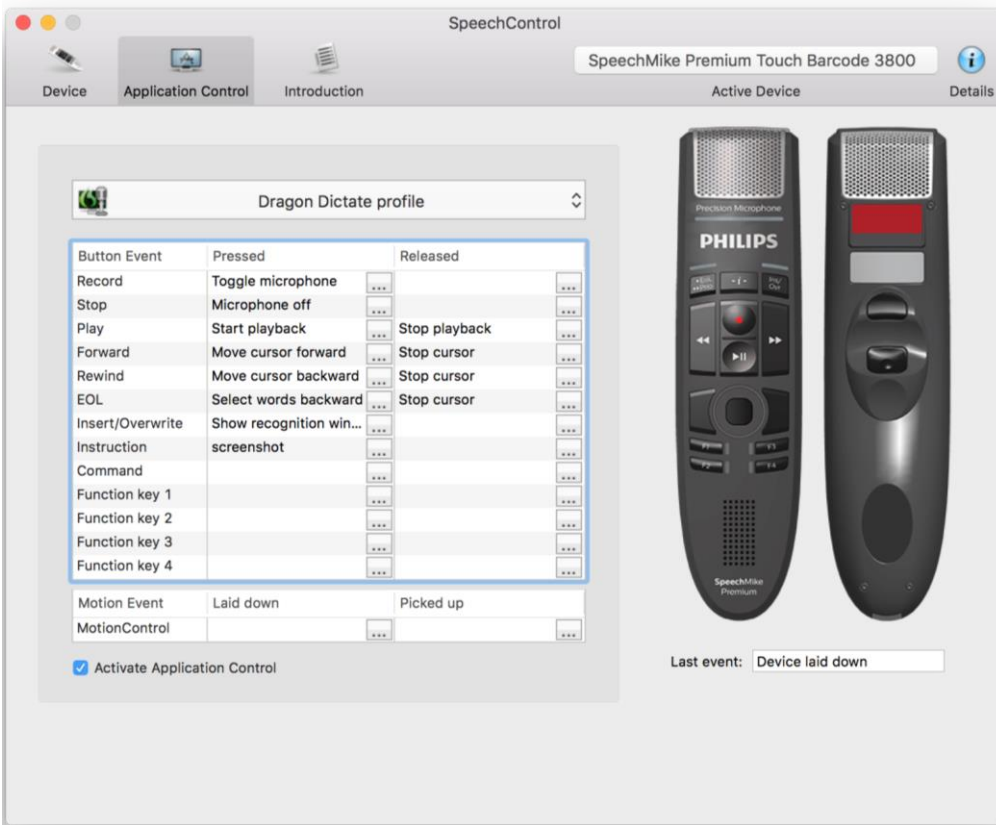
SpeechControl

Device Application Control Introduction

SpeechMike Premium Touch Barcode 3800

Active Device

Details

Dragon Dictate profile

| Button Event | Pressed | | Released | |
|---|---|---|---|---|
| Record | Toggle microphone | ... | | ... |
| Stop | Microphone off | ... | | ... |
| Play | Start playback | ... | Stop playback | ... |
| Forward | Move cursor forward | ... | Stop cursor | ... |
| Rewind | Move cursor backward | ... | Stop cursor | ... |
| EOL | Select words backward | ... | Stop cursor | ... |
| Insert/Overwrite | Show recognition win... | ... | | ... |
| Instruction | screenshot | ... | | ... |
| Command | | ... | | ... |
| Function key 1 | | ... | | ... |
| Function key 2 | | ... | | ... |
| Function key 3 | | ... | | ... |
| Function key 4 | | ... | | ... |

| Motion Event | Laid down | | Picked up | |
|---|---|---|---|---|
| MotionControl | | ... | | ... |

Activate Application Control

Precision Microphone

PHILIPS

EOL

Ins/Ovr

F1

F2

F3

F4

SpeechMike Premium

Last event: Device laid down